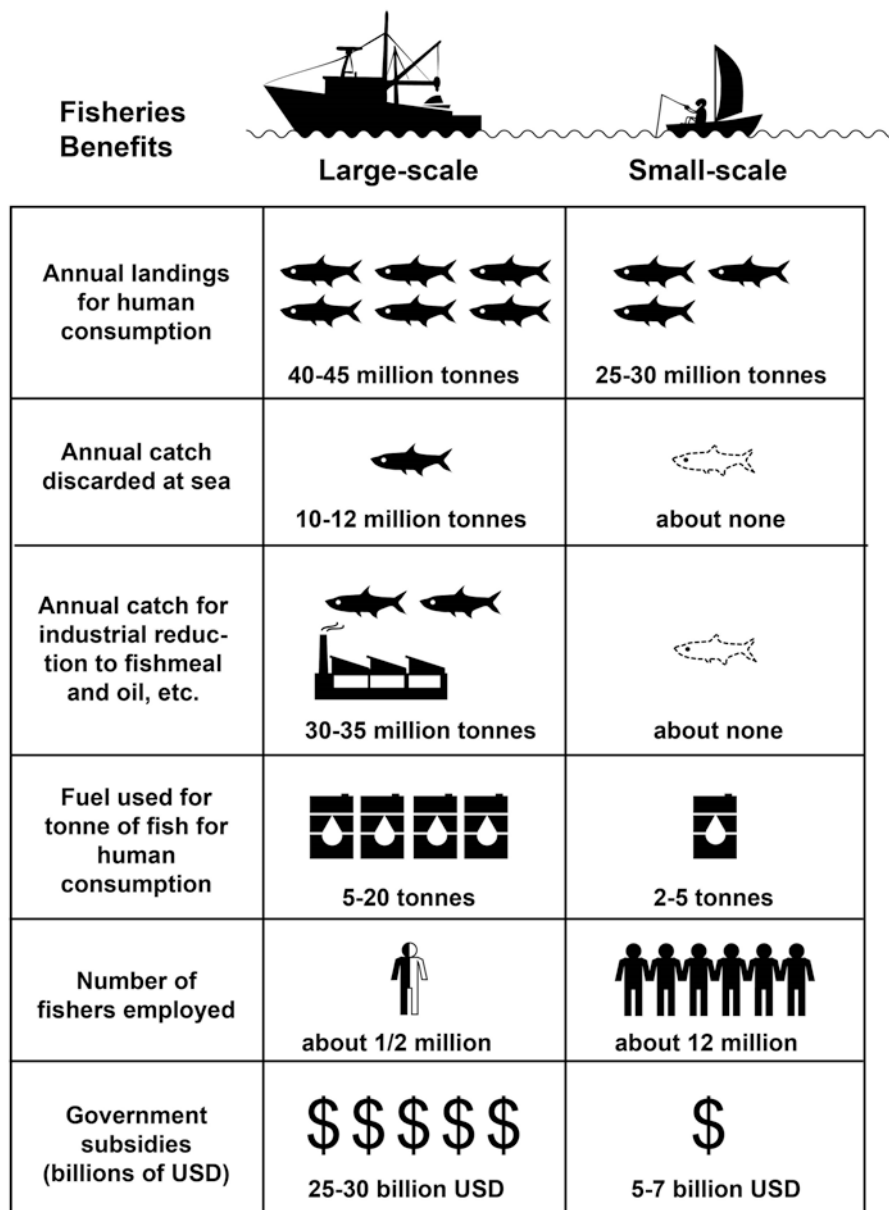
Fisheries Benefits

| | Large-scale | Small-scale |
|---|---|---|
| Annual landings for human consumption | 40-45 million tonnes | 25-30 million tonnes |
| Annual catch discarded at sea | 10-12 million tonnes | about none |
| Annual catch for industrial reduction to fishmeal and oil, etc. | 30-35 million tonnes | about none |
| Fuel used for tonne of fish for human consumption | 5-20 tonnes | 2-5 tonnes |
| Number of fishers employed | about 1/2 million | about 12 million |
| Government subsidies (billions of USD) | \$\$\$\$\$ 25-30 billion USD | \$ 5-7 billion USD |